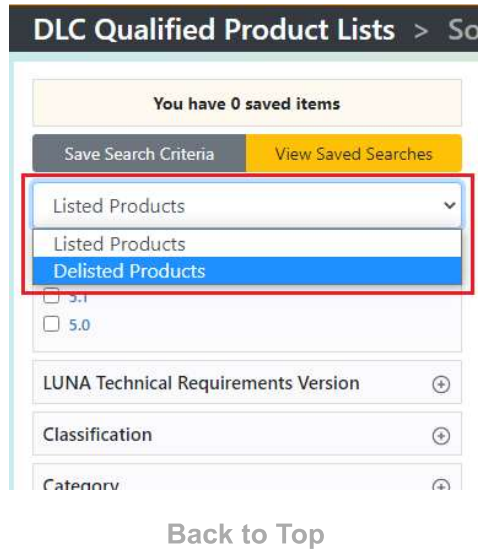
DLC Qualified Product Lists > So

You have 0 saved items

Save Search Criteria

View Saved Searches

Listed Products

Listed Products

Delisted Products

5.1

5.0

LUNA Technical Requirements Version

Classification

Category

Back to Top